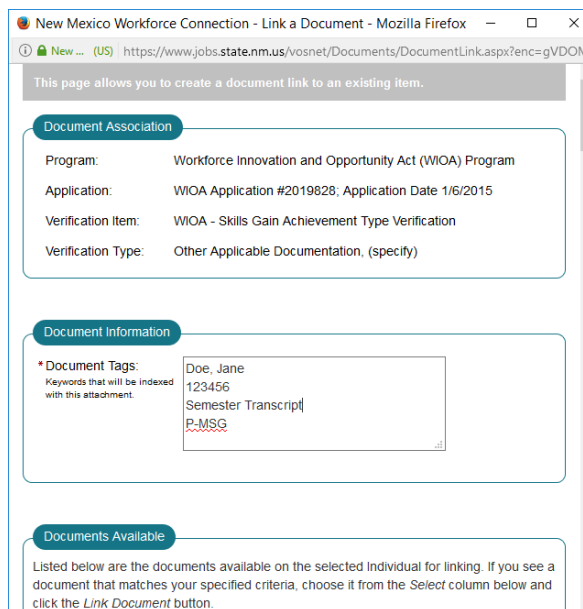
New Mexico Workforce Connection - Link a Document - Mozilla Firefox

New ... (US) https://www.jobs.state.nm.us/vosnet/Documents/DocumentLink.aspx?enc=gVDOM

This page allows you to create a document link to an existing item.

Document Association

Program: Workforce Innovation and Opportunity Act (WIOA) Program

Application: WIOA Application #2019828; Application Date 1/6/2015

Verification Item: WIOA - Skills Gain Achievement Type Verification

Verification Type: Other Applicable Documentation, (specify)

Document Information

* Document Tags:
Keywords that will be indexed with this attachment.

Doe, Jane
123456
Semester Transcript
P-MSG

Documents Available

Listed below are the documents available on the selected Individual for linking. If you see a document that matches your specified criteria, choose it from the *Select* column below and click the *Link Document* button.